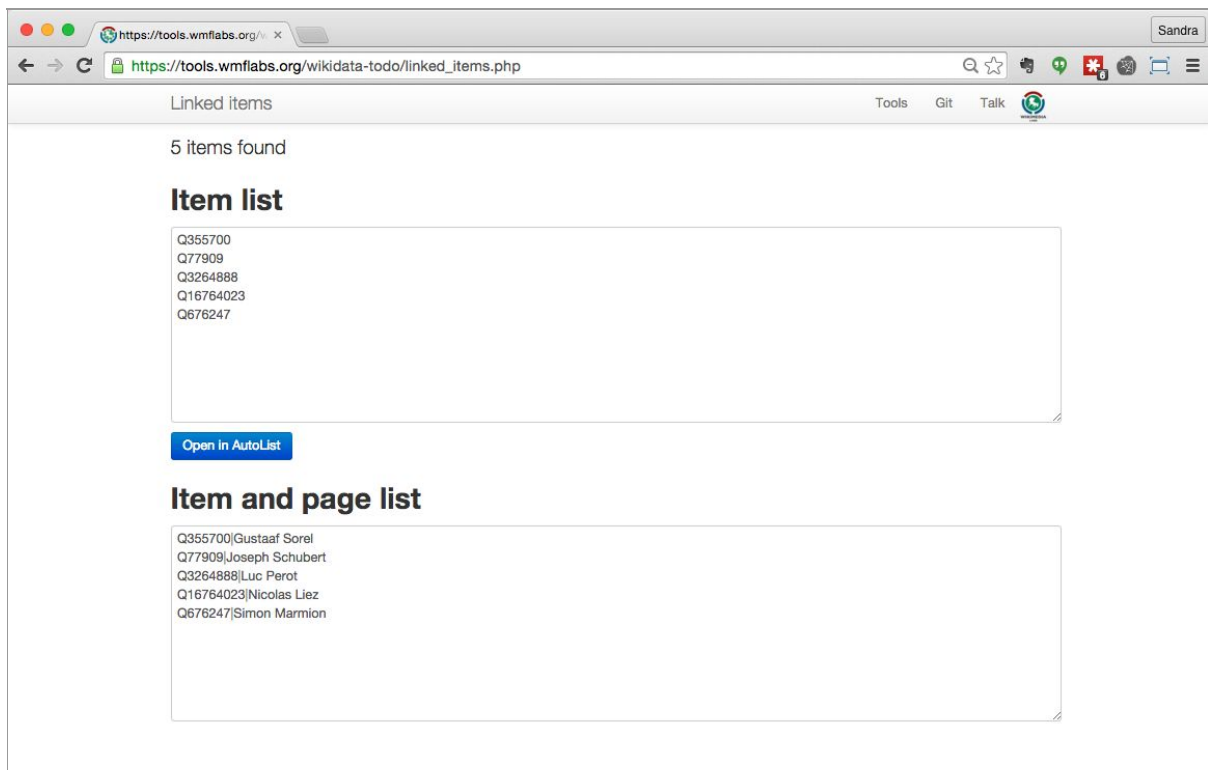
https://tools.wmflabs.org/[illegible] ×

Sandra

https://tools.wmflabs.org/wikidata-todo/linked_items.php

Linked items

Tools Git Talk

5 items found

Item list

Q355700
Q77909
Q3264888
Q16764023
Q676247

Open in AutoList

Item and page list

Q355700|Gustaaf Sorel
Q77909|Joseph Schubert
Q3264888|Luc Perot
Q16764023|Nicolas Liez
Q676247|Simon Marmion